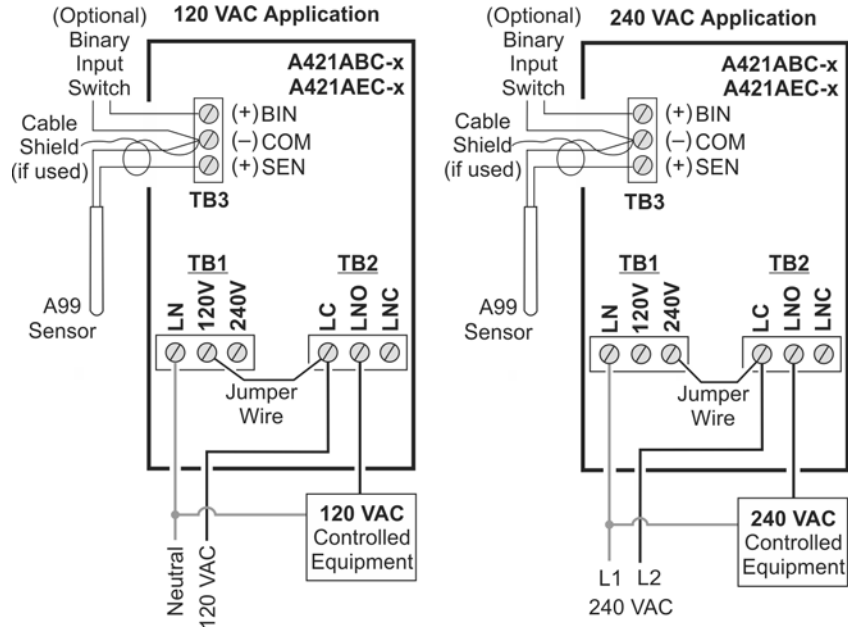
(Optional) Binary Input Switch

120 VAC Application

A421ABC-x
A421AEC-x

(+) BIN
(−) COM
(+) SEN

Cable Shield (if used)

TB3

TB1
LN 120V 240V

TB2
LC LNO LNC

A99 Sensor

Jumper Wire

120 VAC Controlled Equipment

Neutral
120 VAC

(Optional) Binary Input Switch

240 VAC Application

A421ABC-x
A421AEC-x

(+) BIN
(−) COM
(+) SEN

Cable Shield (if used)

TB3

TB1
LN 120V 240V

TB2
LC LNO LNC

A99 Sensor

Jumper Wire

240 VAC Controlled Equipment

L1 L2
240 VAC